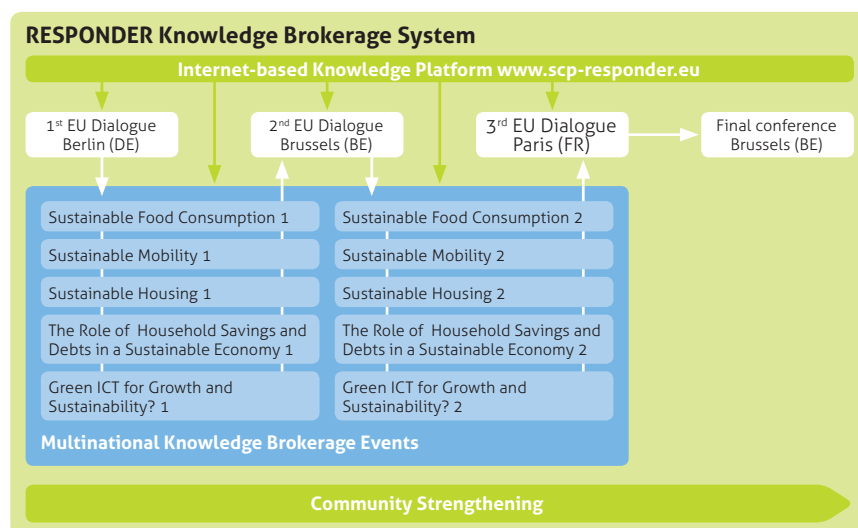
RESPONDER Knowledge Brokerage System

Internet-based Knowledge Platform www.scp-responder.eu

1st EU Dialogue Berlin (DE)

2nd EU Dialogue Brussels (BE)

3rd EU Dialogue Paris (FR)

Final conference Brussels (BE)

Sustainable Food Consumption 1

Sustainable Mobility 1

Sustainable Housing 1

The Role of Household Savings and Debts in a Sustainable Economy 1

Green ICT for Growth and Sustainability? 1

Sustainable Food Consumption 2

Sustainable Mobility 2

Sustainable Housing 2

The Role of Household Savings and Debts in a Sustainable Economy 2

Green ICT for Growth and Sustainability? 2

Multinational Knowledge Brokerage Events

Community Strengthening